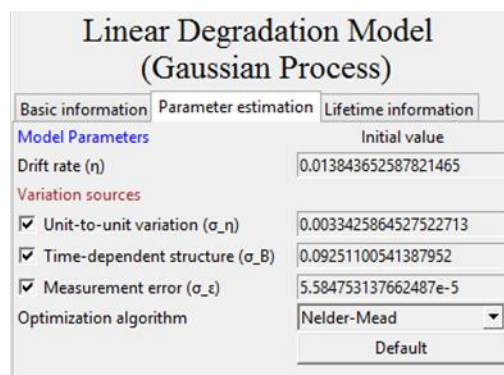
Linear Degradation Model (Gaussian Process)

Basic information | Parameter estimation | Lifetime information

Model Parameters

Initial value

Drift rate (η)

0.013843652587821465

Variation sources

☑ Unit-to-unit variation (σ_η)

0.0033425864527522713

☑ Time-dependent structure (σ_B)

0.09251100541387952

☑ Measurement error (σ_ε)

5.584753137662487e-5

Optimization algorithm

Nelder-Mead

Default